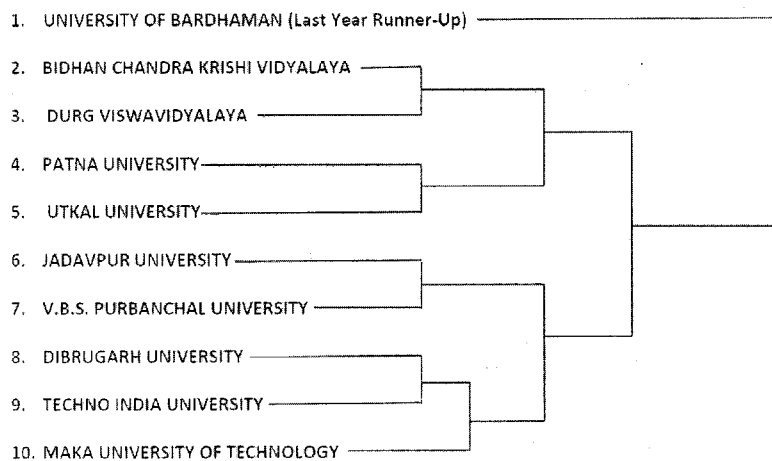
1. UNIVERSITY OF BARDHAMAN (Last Year Runner-Up)

2. BIDHAN CHANDRA KRISHI VIDYALAYA

3. DURG VISWAVIDYALAYA

4. PATNA UNIVERSITY

5. UTKAL UNIVERSITY

6. JADAVPUR UNIVERSITY

7. V.B.S. PURBANCHAL UNIVERSITY

8. DIBRUGARH UNIVERSITY

9. TECHNO INDIA UNIVERSITY

10. MAKA UNIVERSITY OF TECHNOLOGY